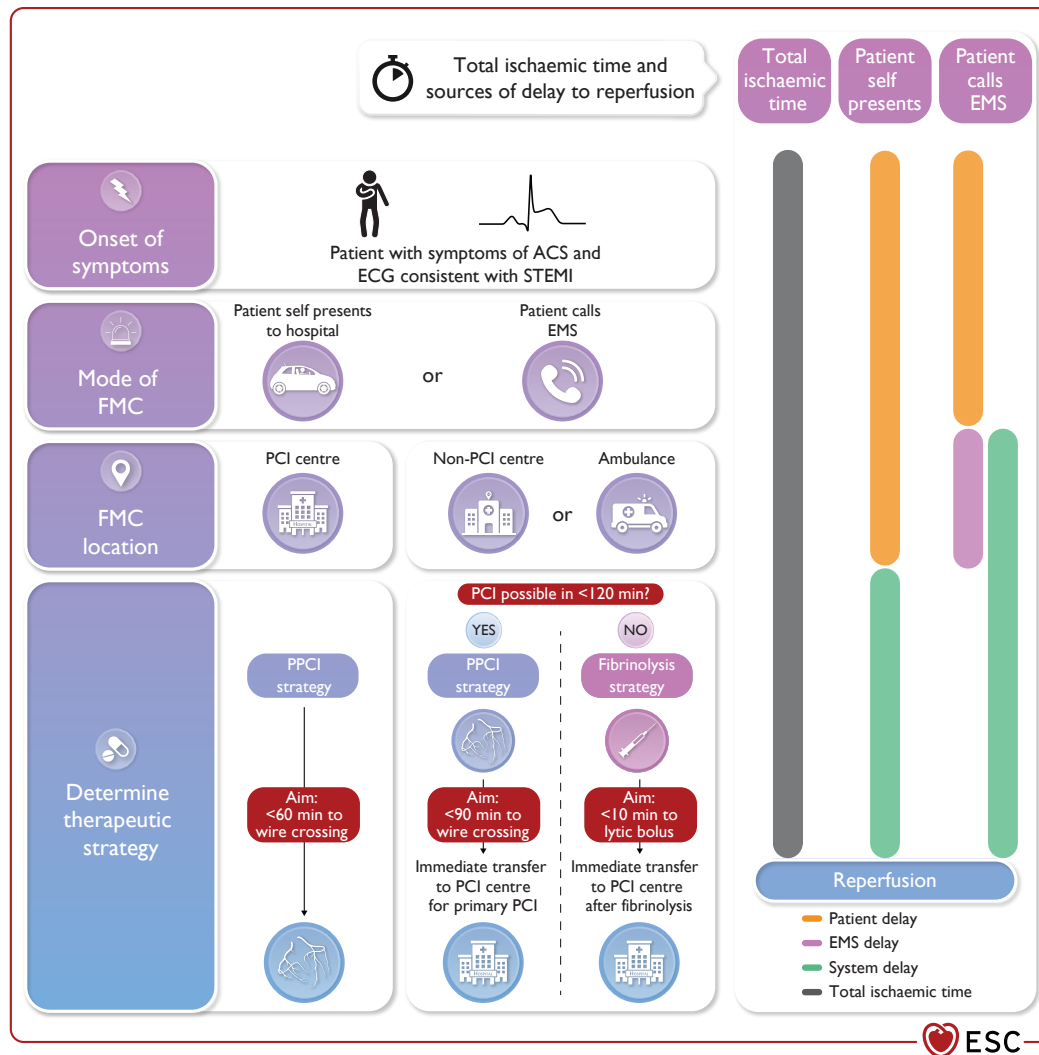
Total ischaemic time and sources of delay to reperfusion

Total ischaemic time

Patient self presents

Patient calls EMS

Onset of symptoms

Patient with symptoms of ACS and ECG consistent with STEMI

Mode of FMC

Patient self presents to hospital

or

Patient calls EMS

FMC location

PCI centre

Non-PCI centre

or

Ambulance

Determine therapeutic strategy

PPCI strategy

Aim: <60 min to wire crossing

PCI possible in <120 min?

YES

NO

PPCI strategy

Fibrinolysis strategy

Aim: <90 min to wire crossing

Aim: <10 min to lytic bolus

Immediate transfer to PCI centre for primary PCI

Immediate transfer to PCI centre after fibrinolysis

Reperfusion

Patient delay

EMS delay

System delay

Total ischaemic time

ESC